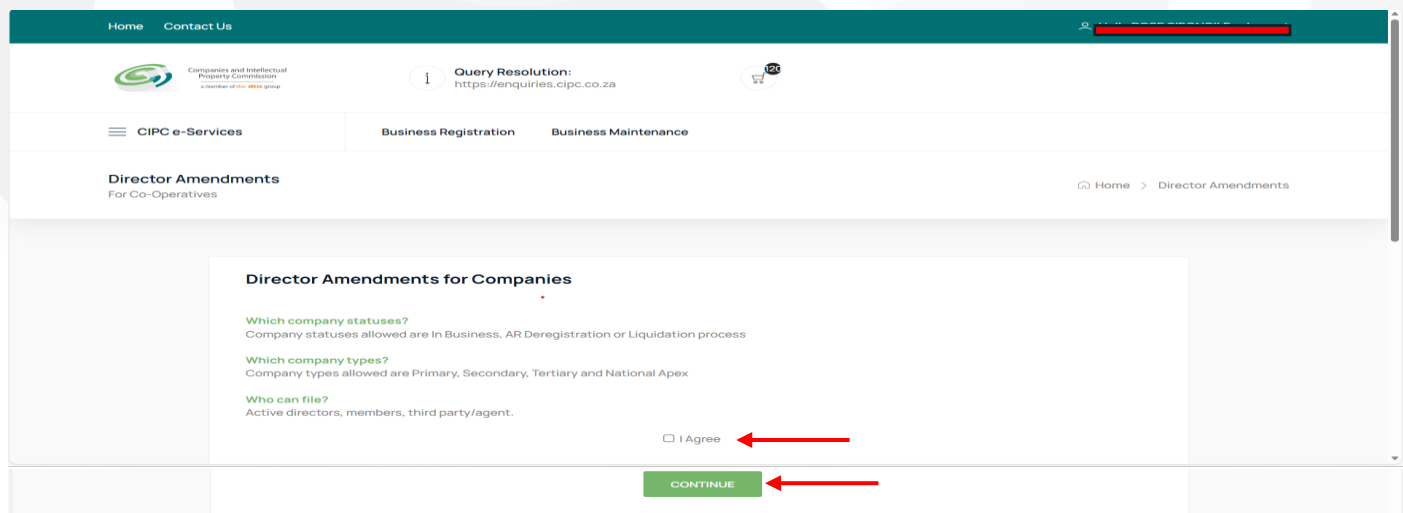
Home Contact Us

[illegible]

Companies and Intellectual Property Commission
a member of the dtic group

Query Resolution:
https://enquiries.cipc.co.za

120

CIPC e-Services

Business Registration

Business Maintenance

Director Amendments
For Co-Operatives

Home > Director Amendments

Director Amendments for Companies

Which company statuses?
Company statuses allowed are In Business, AR Deregistration or Liquidation process

Which company types?
Company types allowed are Primary, Secondary, Tertiary and National Apex

Who can file?
Active directors, members, third party/agent.

I Agree

CONTINUE